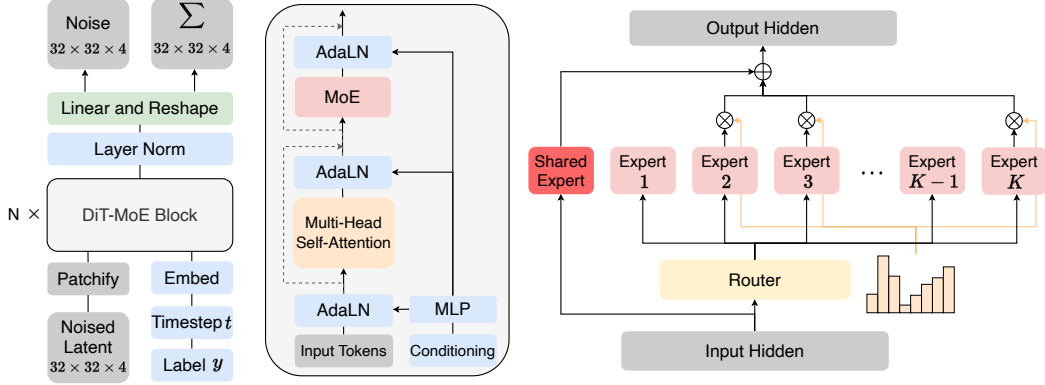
Noise
$32 \times 32 \times 4$

$\sum$
$32 \times 32 \times 4$

Linear and Reshape

Layer Norm

N $\times$

DiT-MoE Block

Patchify

Embed

Noised Latent
$32 \times 32 \times 4$

Timestep $t$

Label $y$

AdaLN

MoE

AdaLN

Multi-Head Self-Attention

AdaLN

MLP

Input Tokens

Conditioning

Output Hidden

$\oplus$

$\otimes$

$\otimes$

$\otimes$

$\otimes$

Shared Expert

Expert $1$

Expert $2$

Expert $3$

$\cdots$

Expert $K-1$

Expert $K$

Router

Input Hidden